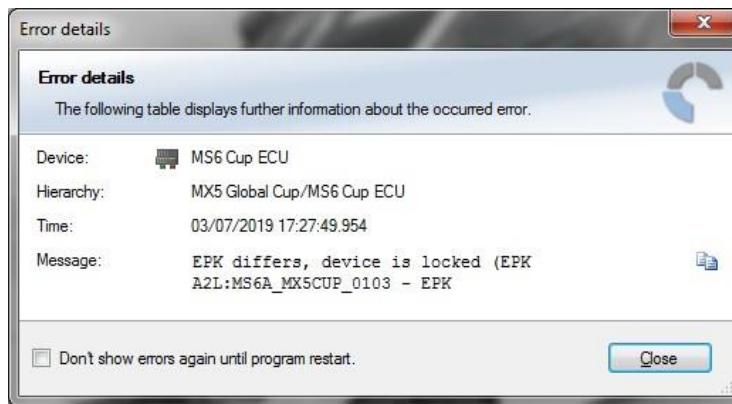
Error details

Error details

The following table displays further information about the occurred error.

| | |
|---|---|
| Device: | MS6 Cup ECU |
| Hierarchy: | MX5 Global Cup/MS6 Cup ECU |
| Time: | 03/07/2019 17:27:49.954 |
| Message: | EPK differs, device is locked (EPK A2L:MS6A_MX5CUP_0103 - EPK |

Don't show errors again until program restart.

Close